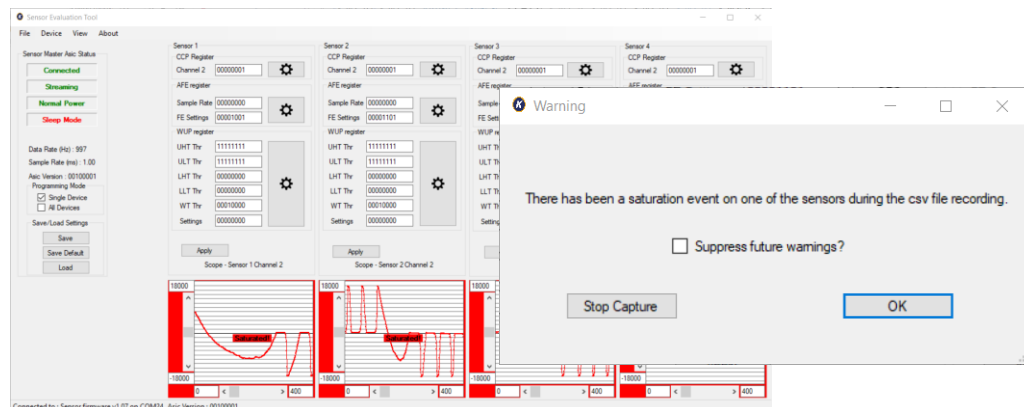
Sensor Evaluation Tool

File Device View About

Sensor Master Asic Status

Connected

Streaming

Normal Power

Sleep Mode

Data Rate (Hz) : 997

Sample Rate (ms) : 1.00

Asic Version : 00100001

Programming Mode

Single Device

All Devices

Save/Load Settings

Save

Save Default

Load

Sensor 1

CCP Register

Channel 2 00000001

AFE register

Sample Rate 00000000

FE Settings 00001001

WUP register

UHT Thr 11111111

ULT Thr 11111111

LHT Thr 00000000

LLT Thr 00000000

WT Thr 00010000

Settings 00000000

Apply

Scope - Sensor 1 Channel 2

18000

Saturated!

-18000

0

400

Sensor 2

CCP Register

Channel 2 00000001

AFE register

Sample Rate 00000000

FE Settings 00001101

WUP register

UHT Thr 11111111

ULT Thr 11111111

LHT Thr 00000000

LLT Thr 00000000

WT Thr 00010000

Settings 00000000

Apply

Scope - Sensor 2 Channel 2

18000

Saturated!

-18000

0

400

Sensor 3

CCP Register

Channel 2 00000001

AFE register

Sample

WUP register

UHT Th

ULT Th

LHT Th

LLT Th

WT Th

Setting

18000

-18000

0

400

Sensor 4

CCP Register

Channel 2 00000001

AFE register

18000

-18000

0

400

Warning

There has been a saturation event on one of the sensors during the csv file recording.

Suppress future warnings?

Stop Capture

OK

Connected to : Sensor firmware v1.07 on COM24 Asic Version : 00100001